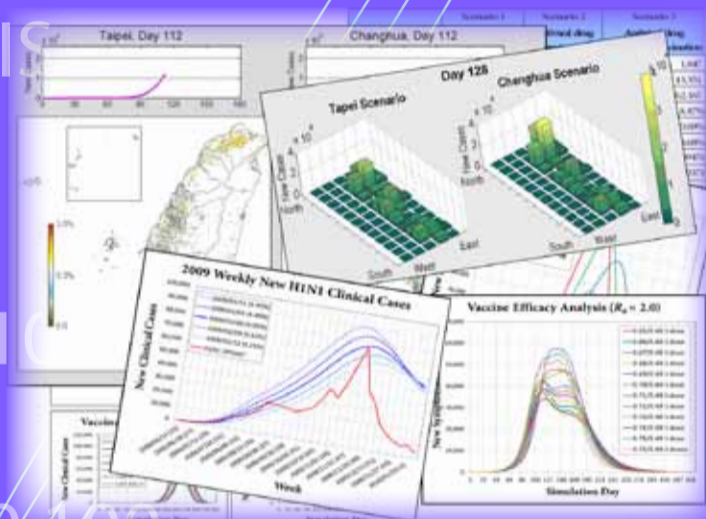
Taipei, Day 112

Changhua, Day 112

Scenario 1

Scenario 2

Scenario 3

Day 128

Taipei Scenario

Chenghua Scenario

New Cases

North

South

West

East

2009 Weekly New H1N1 Clinical Cases

New Clinical Cases

Week

Vaccine Efficacy Analysis ($R_0$ = 2.0)

New Symptomatic

Simulation Day

Vaccine

New Clinical Cases